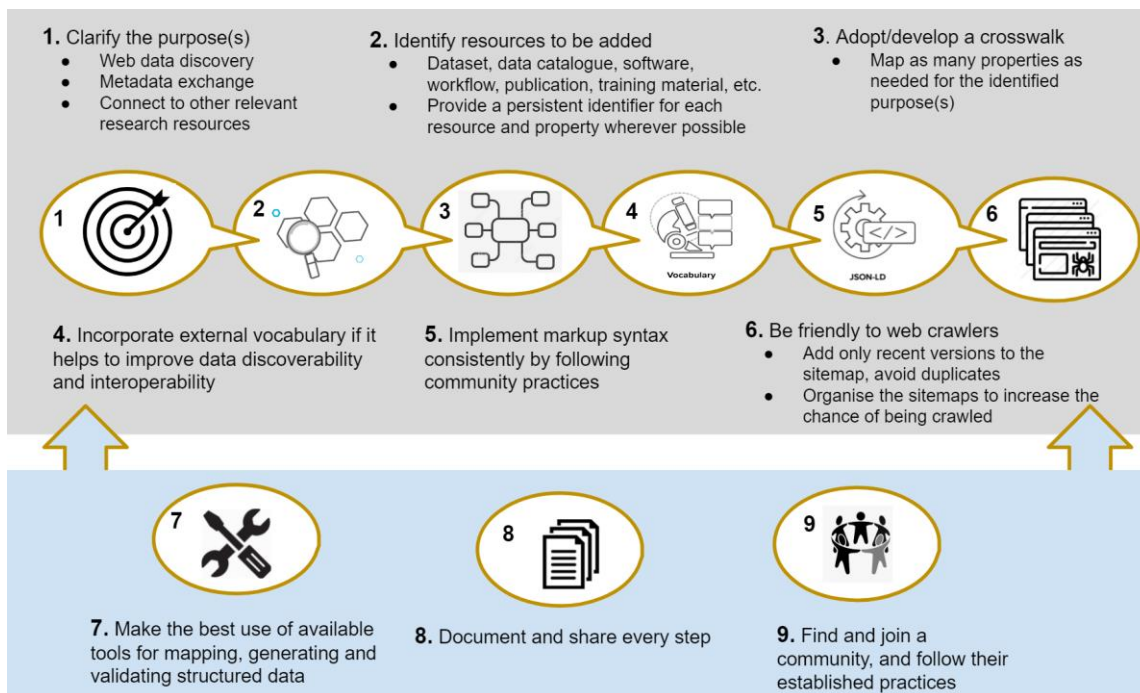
**1.** Clarify the purpose(s)
- Web data discovery
- Metadata exchange
- Connect to other relevant research resources

**2.** Identify resources to be added
- Dataset, data catalogue, software, workflow, publication, training material, etc.
- Provide a persistent identifier for each resource and property wherever possible

**3**. Adopt/develop a crosswalk
- Map as many properties as needed for the identified purpose(s)

1

2

3

4
Vocabulary

5
JSON-LD

6

**4.** Incorporate external vocabulary if it helps to improve data discoverability and interoperability

**5.** Implement markup syntax consistently by following community practices

**6.** Be friendly to web crawlers
- Add only recent versions to the sitemap, avoid duplicates
- Organise the sitemaps to increase the chance of being crawled

7

8

9

**7.** Make the best use of available tools for mapping, generating and validating structured data

**8.** Document and share every step

**9.** Find and join a community, and follow their established practices